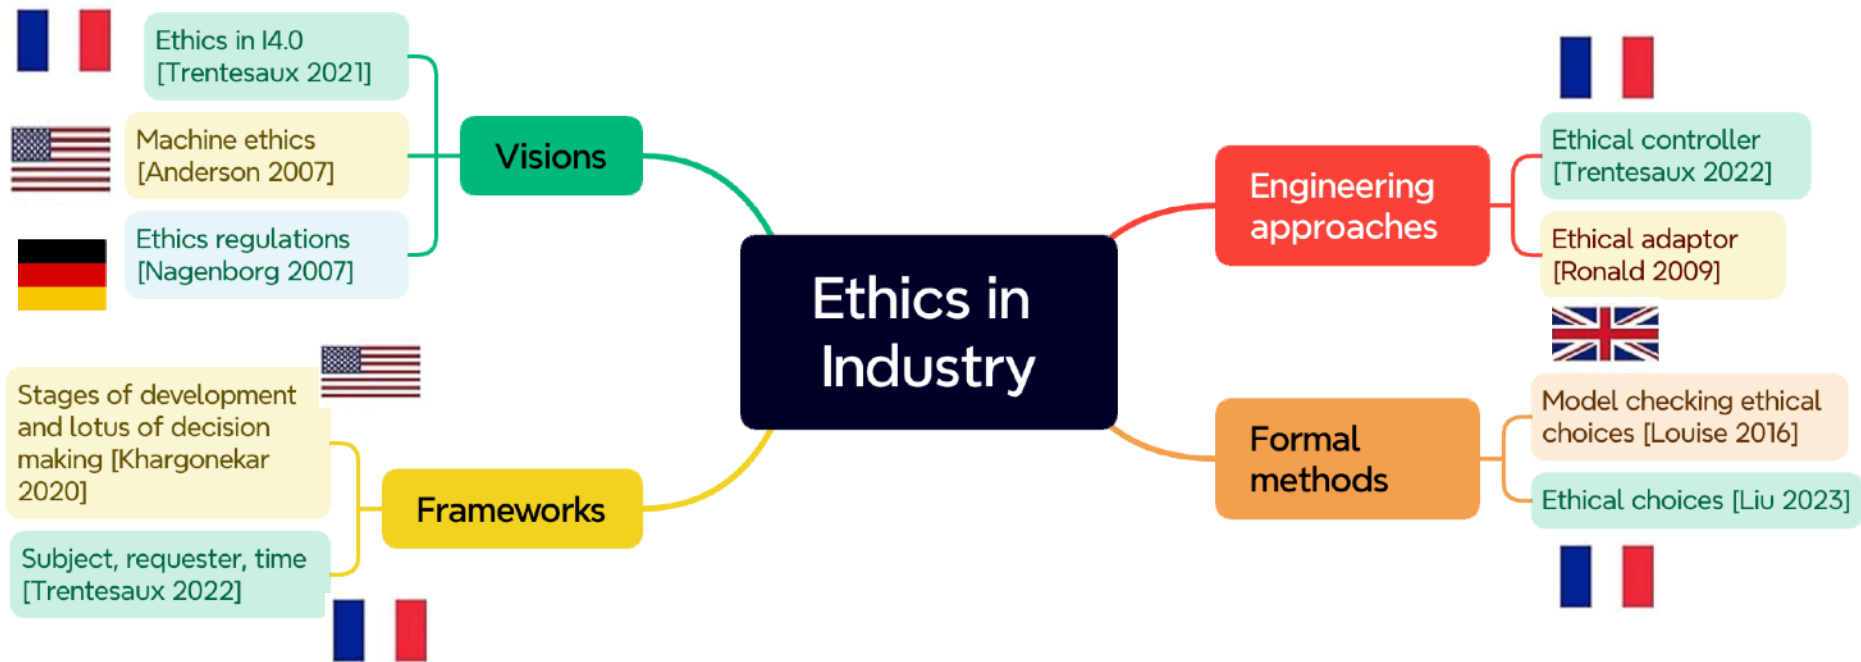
Ethics in I4.0 [Trentesaux 2021]

Machine ethics [Anderson 2007]

Ethics regulations [Nagenborg 2007]

Visions

Ethics in Industry

Engineering approaches

Ethical controller [Trentesaux 2022]

Ethical adaptor [Ronald 2009]

Stages of development and lotus of decision making [Khargonekar 2020]

Subject, requester, time [Trentesaux 2022]

Frameworks

Formal methods

Model checking ethical choices [Louise 2016]

Ethical choices [Liu 2023]